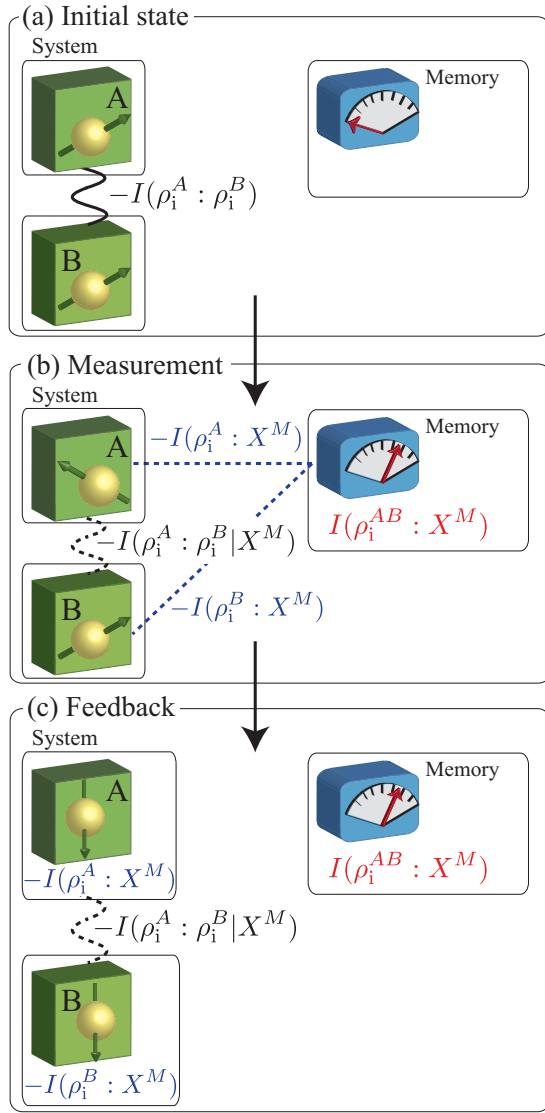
(a) Initial state

System

A

Memory

$-I(\rho_{\rm i}^{A} : \rho_{\rm i}^{B})$

B

(b) Measurement

System

$-I(\rho_{\rm i}^{A} : X^{M})$

A

Memory

$I(\rho_{\rm i}^{AB} : X^{M})$

$-I(\rho_{\rm i}^{A} : \rho_{\rm i}^{B} | X^{M})$

B

$-I(\rho_{\rm i}^{B} : X^{M})$

(c) Feedback

System

A

Memory

$-I(\rho_{\rm i}^{A} : X^{M})$

$I(\rho_{\rm i}^{AB} : X^{M})$

$-I(\rho_{\rm i}^{A} : \rho_{\rm i}^{B} | X^{M})$

B

$-I(\rho_{\rm i}^{B} : X^{M})$